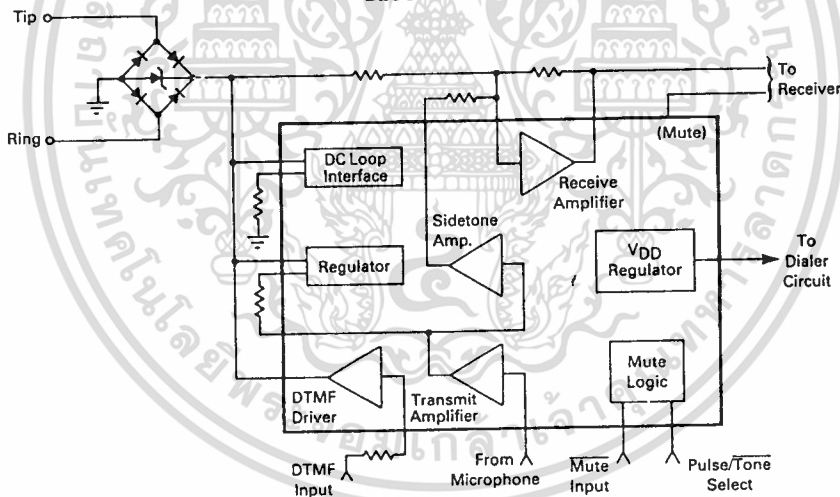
Tip

Ring

To Receiver

(Mute)

DC Loop Interface

Receive Amplifier

Sidetone Amp.

Regulator

$V_{DD}$ Regulator

To Dialer Circuit

Mute Logic

DTMF Driver

Transmit Amplifier

DTMF Input

From Microphone

$\overline{\text{Mute}}$ Input

Pulse/$\overline{\text{Tone}}$ Select